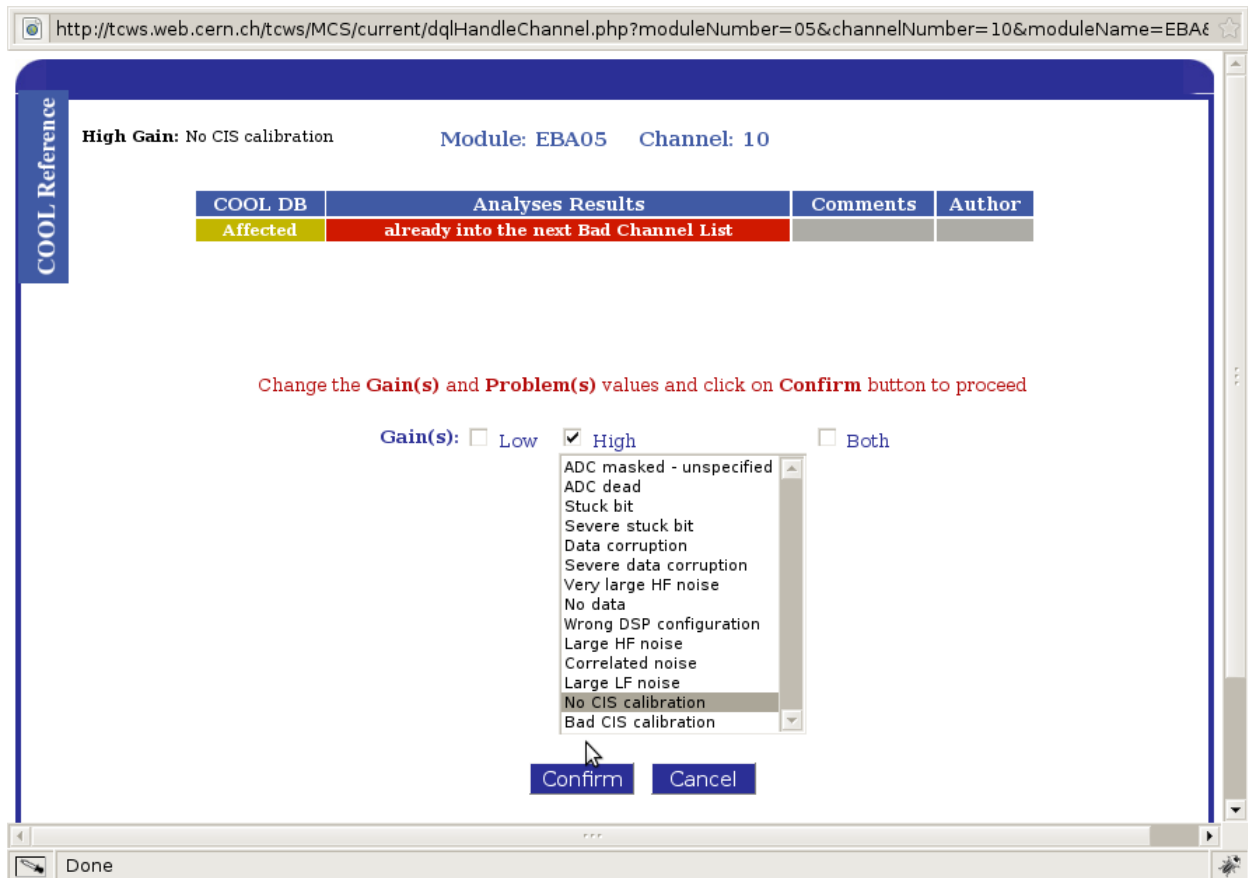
http://tcws.web.cern.ch/tcws/MCS/current/dqlHandleChannel.php?moduleNumber=05&channelNumber=10&moduleName=EBA

COOL Reference

**High Gain:** No CIS calibration

Module: EBA05 Channel: 10

| COOL DB | Analyses Results | Comments | Author |
|---|---|---|---|
| Affected | already into the next Bad Channel List | | |

Change the **Gain(s)** and **Problem(s)** values and click on **Confirm** button to proceed

Gain(s): Low High Both

ADC masked - unspecified
ADC dead
Stuck bit
Severe stuck bit
Data corruption
Severe data corruption
Very large HF noise
No data
Wrong DSP configuration
Large HF noise
Correlated noise
Large LF noise
No CIS calibration
Bad CIS calibration

Confirm Cancel

Done